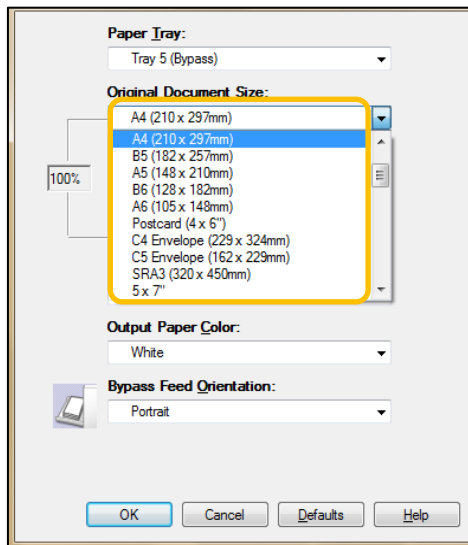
Paper Tray:
Tray 5 (Bypass)
Original Document Size:
A4 (210 x 297mm)
A4 (210 x 297mm)
B5 (182 x 257mm)
A5 (148 x 210mm)
B6 (128 x 182mm)
A6 (105 x 148mm)
Postcard (4 x 6")
C4 Envelope (229 x 324mm)
C5 Envelope (162 x 229mm)
SRA3 (320 x 450mm)
5 x 7"
100%
Output Paper Color:
White
Bypass Feed Orientation:
Portrait
OK
Cancel
Defaults
Help